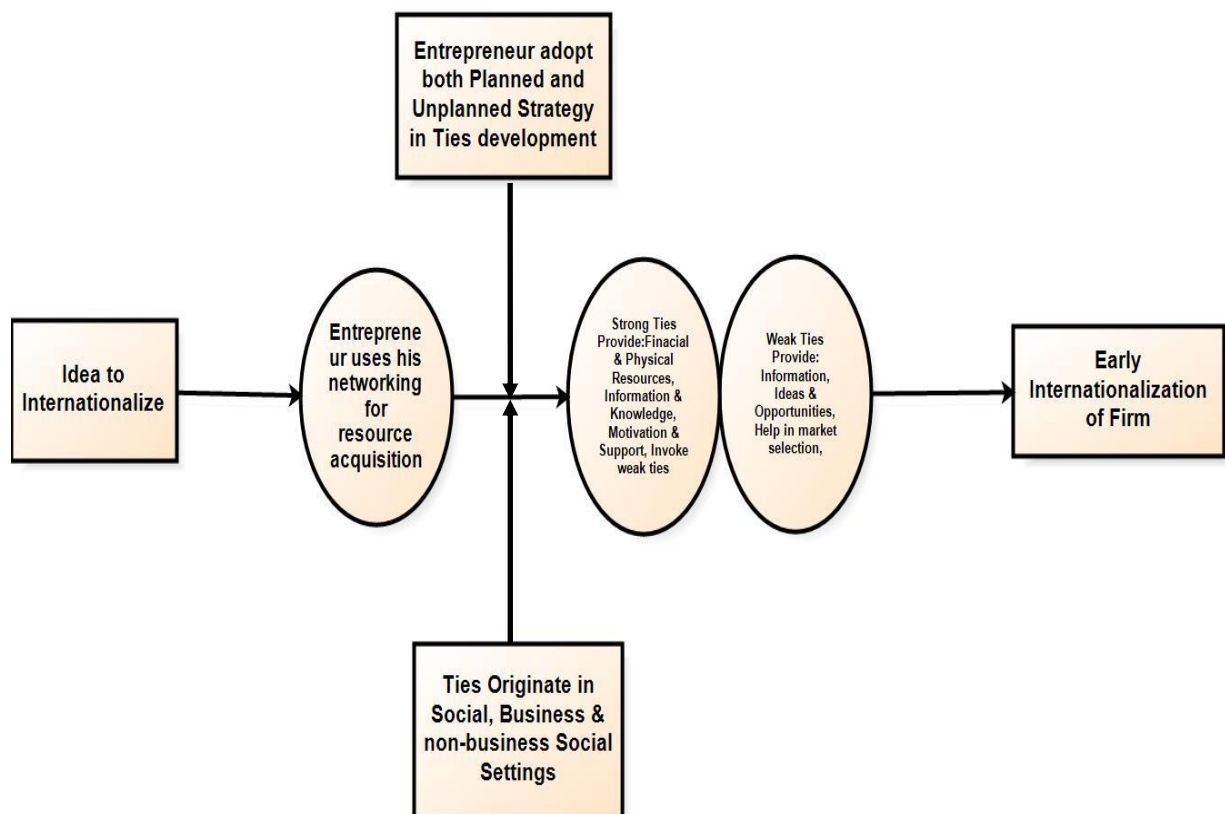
Entrepreneur adopt both Planned and Unplanned Strategy in Ties development

Idea to Internationalize

Entreprene ur uses his networking for resource acquisition

Strong Ties Provide:Finacial & Physical Resources, Information & Knowledge, Motivation & Support, Invoke weak ties

Weak Ties Provide: Information, Ideas & Opportunities, Help in market selection,

Early Internationalization of Firm

Ties Originate in Social, Business & non-business Social Settings